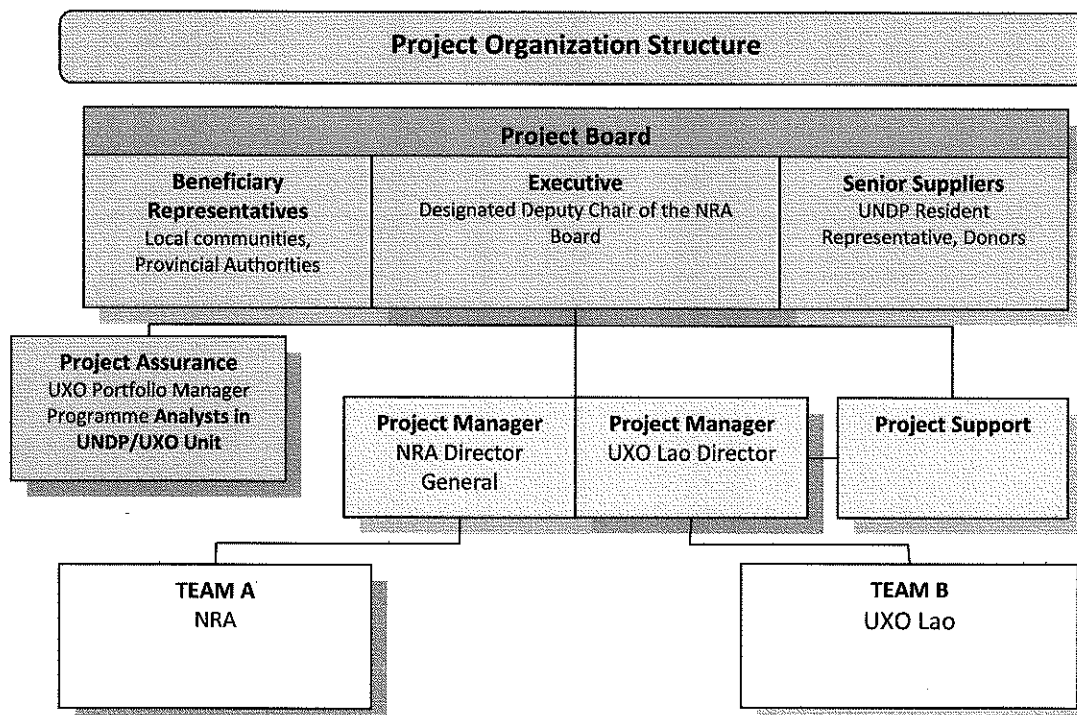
Project Organization Structure

Project Board

Beneficiary Representatives
Local communities, Provincial Authorities

Executive
Designated Deputy Chair of the NRA Board

Senior Suppliers
UNDP Resident Representative, Donors

Project Assurance
UXO Portfolio Manager Programme Analysts in UNDP/UXO Unit

Project Manager
NRA Director General

Project Manager
UXO Lao Director

Project Support

TEAM A
NRA

TEAM B
UXO Lao